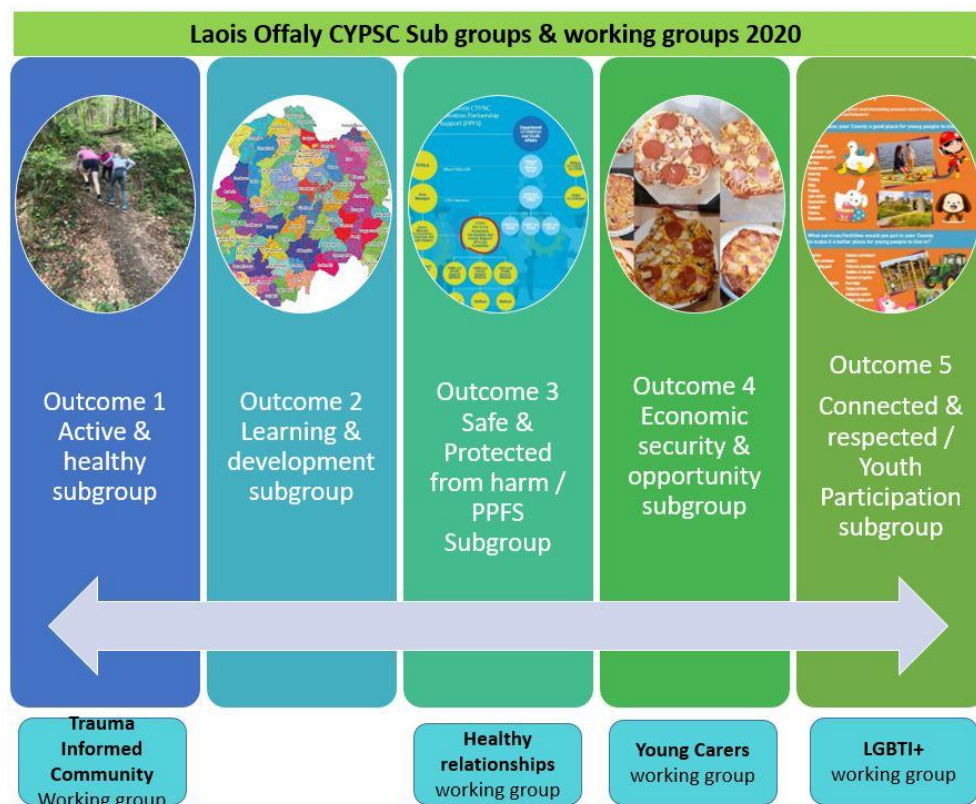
Laois Offaly CYPSC Sub groups & working groups 2020

Outcome 1
Active & healthy subgroup

Outcome 2
Learning & development subgroup

Outcome 3
Safe & Protected from harm / PPFS Subgroup

Outcome 4
Economic security & opportunity subgroup

Outcome 5
Connected & respected / Youth Participation subgroup

Trauma Informed Community Working group

Healthy relationships working group

Young Carers working group

LGBTI+ working group